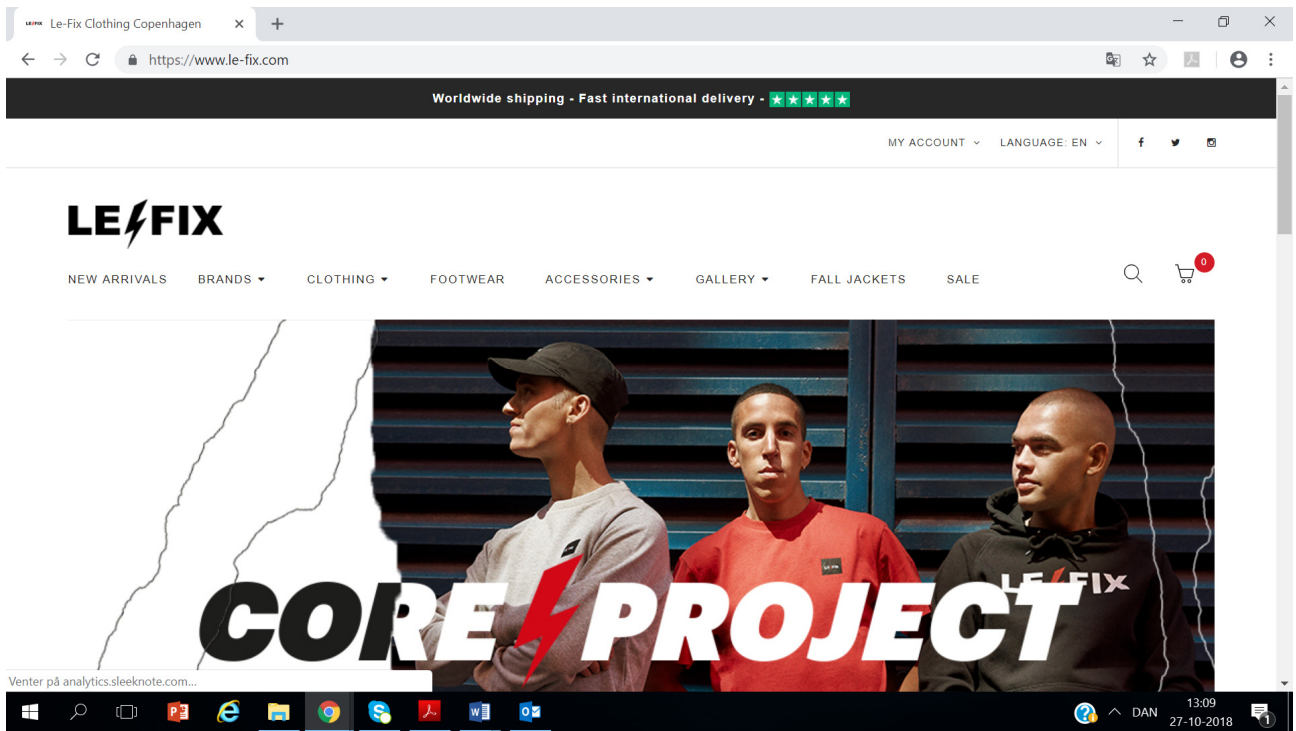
LE-FIX Le-Fix Clothing Copenhagen

https://www.le-fix.com

Worldwide shipping - Fast international delivery - ★★★★★

MY ACCOUNT LANGUAGE: EN

LE FIX

NEW ARRIVALS BRANDS CLOTHING FOOTWEAR ACCESSORIES GALLERY FALL JACKETS SALE

0

LE FIX

CORE PROJECT

Venter på analytics.sleeknote.com...

DAN 13:09 27-10-2018

1